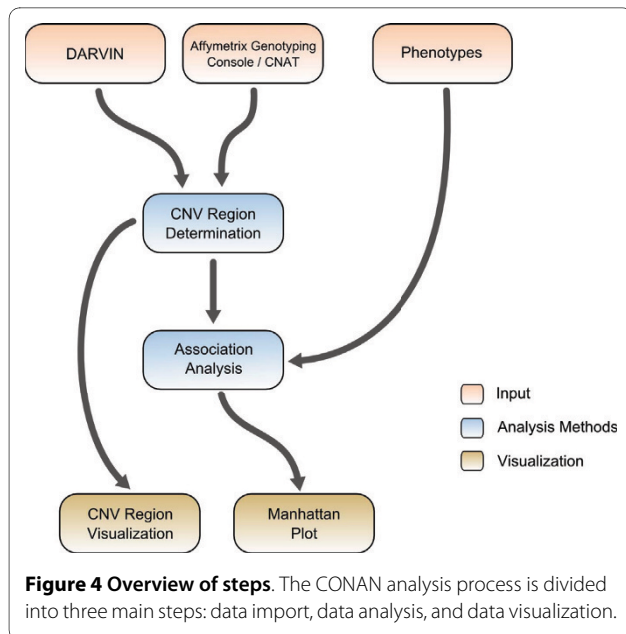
DARVIN

Affymetrix Genotyping Console / CNAT

Phenotypes

CNV Region Determination

Association Analysis

Input

Analysis Methods

Visualization

CNV Region Visualization

Manhattan Plot

**Figure 4 Overview of steps**. The CONAN analysis process is divided into three main steps: data import, data analysis, and data visualization.